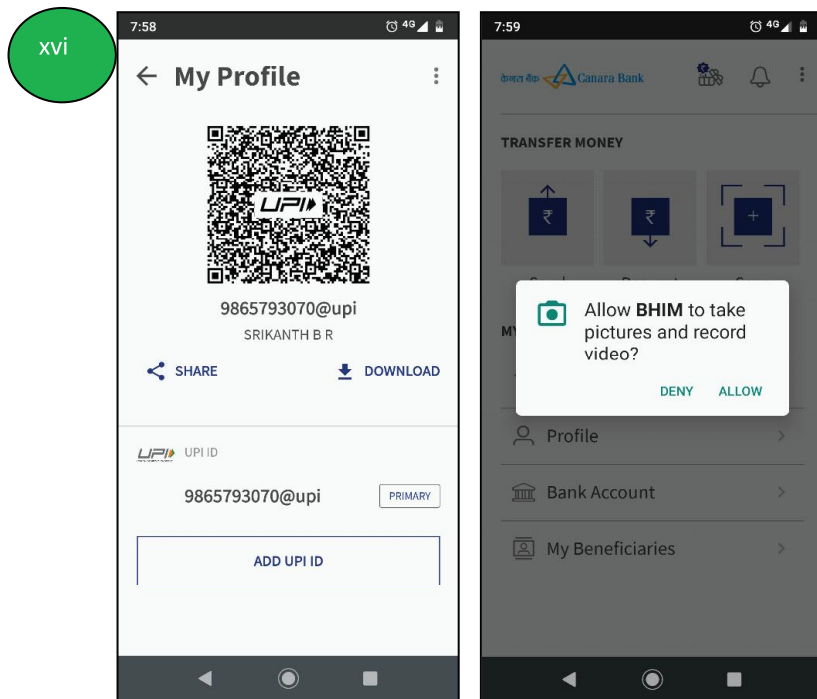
xvi

7:58

My Profile

UPI

9865793070@upi

SRIKANTH B R

SHARE

DOWNLOAD

UPI ID

9865793070@upi

PRIMARY

ADD UPI ID

7:59

केनरा बैंक Canara Bank

TRANSFER MONEY

MY

Allow **BHIM** to take pictures and record video?

DENY

ALLOW

Profile

Bank Account

My Beneficiaries